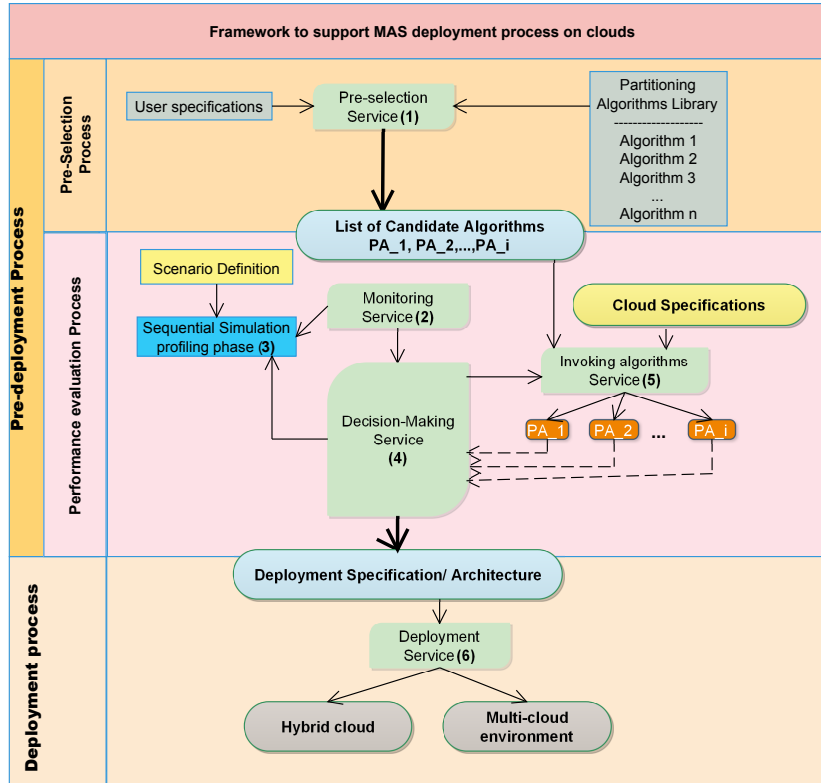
Framework to support MAS deployment process on clouds

Pre-deployment Process

Pre-Selection Process

User specifications

Pre-selection Service (1)

Partitioning Algorithms Library
-------------------
Algorithm 1
Algorithm 2
Algorithm 3
...
Algorithm n

List of Candidate Algorithms
PA_1, PA_2,...,PA_i

Performance evaluation Process

Scenario Definition

Sequential Simulation profiling phase (3)

Monitoring Service (2)

Cloud Specifications

Invoking algorithms Service (5)

Decision-Making Service (4)

PA_1 PA_2 ... PA_i

Deployment process

Deployment Specification/ Architecture

Deployment Service (6)

Hybrid cloud

Multi-cloud environment